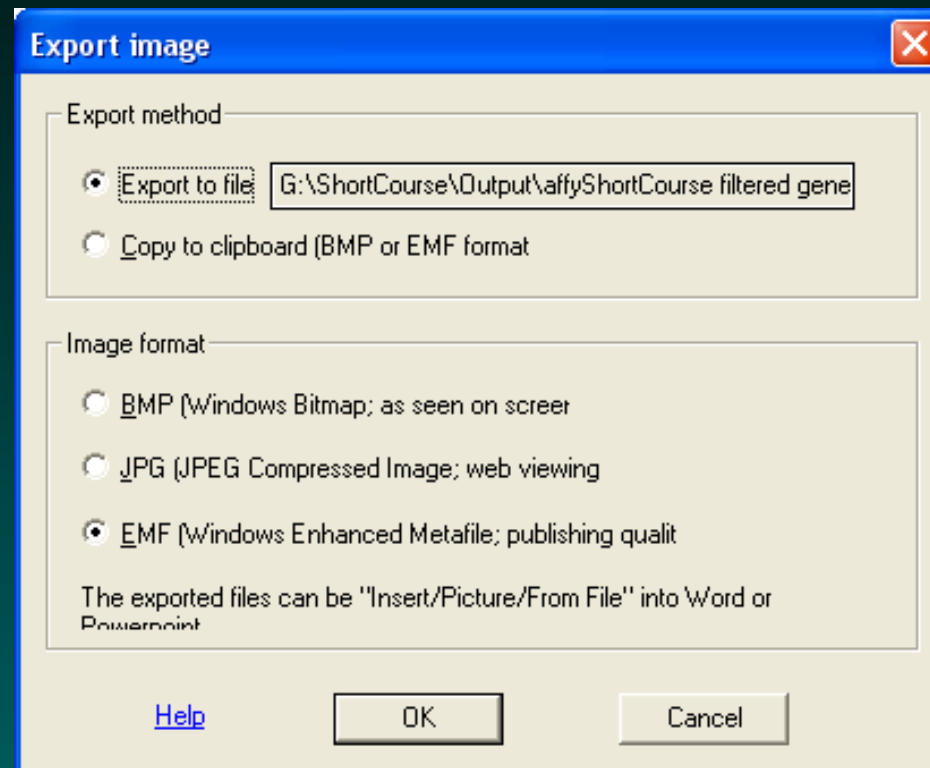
Export image

Export method

Export to file G:\ShortCourse\Output\affyShortCourse filtered gene

Copy to clipboard (BMP or EMF format

Image format

BMP (Windows Bitmap; as seen on screer

JPG (JPEG Compressed Image; web viewing

EMF (Windows Enhanced Metafile; publishing qualit

The exported files can be "Insert/Picture/From File" into Word or Powerpoint

Help OK Cancel